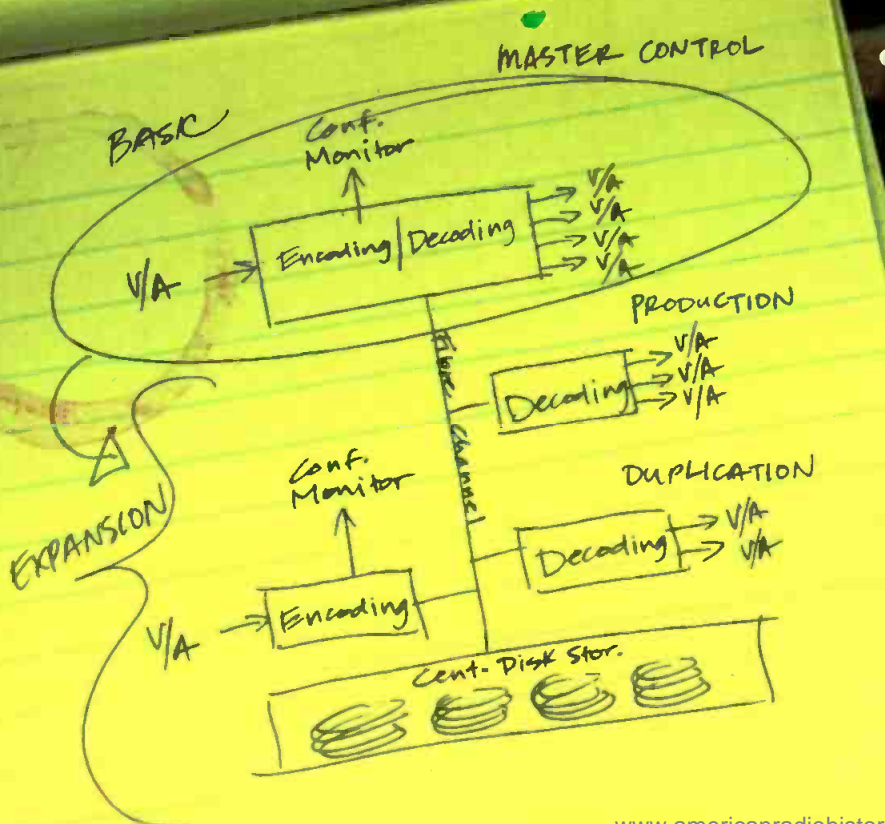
MASTER CONTROL

BASIC

Conf. Monitor

Encoding | Decoding

V/A
V/A
V/A
V/A
V/A

PRODUCTION

Fibre Channel

Decoding
V/A
V/A
V/A

EXPANSION

Conf. Monitor

DUPLICATION

Decoding
V/A
V/A

V/A
Encoding

Cent. Disk Stor.

www.americanradiohistor